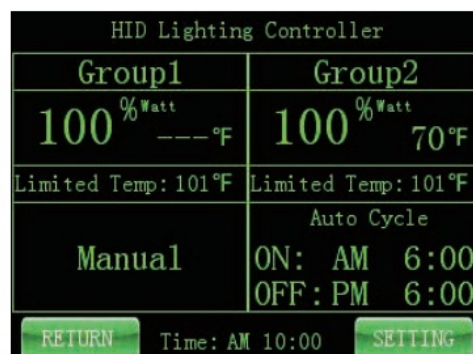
HID Lighting Controller

| Group1 | Group2 |
|---|---|
| 100 %Watt ---℉ | 100 %Watt 70℉ |
| Limited Temp: 101℉ | Limited Temp: 101℉ |
| Manual | Auto Cycle ON: AM 6:00 OFF: PM 6:00 |

RETURN Time: AM 10:00 SETTING